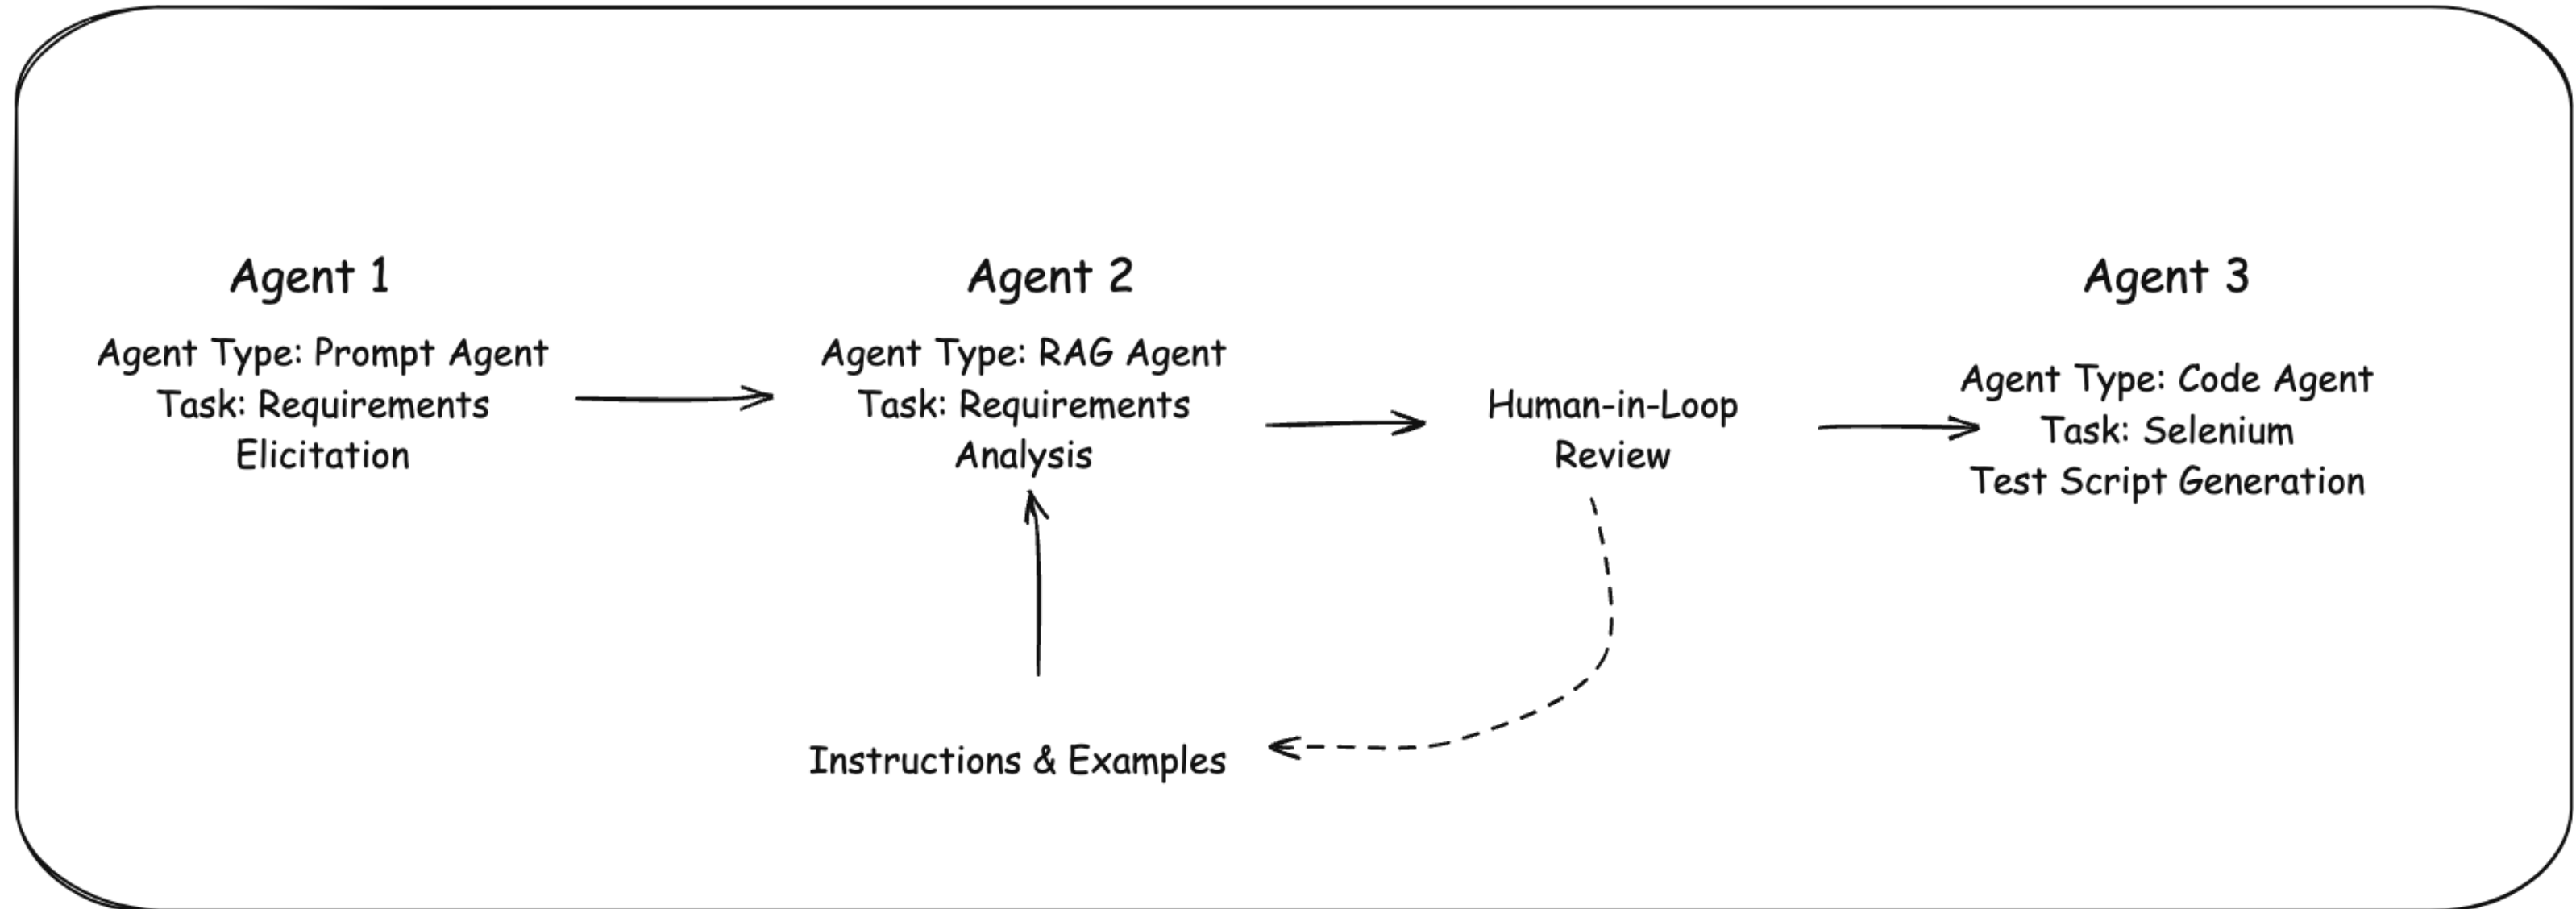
Agent 1

Agent Type: Prompt Agent
Task: Requirements Elicitation

Agent 2

Agent Type: RAG Agent
Task: Requirements Analysis

Human-in-Loop Review

Agent 3

Agent Type: Code Agent
Task: Selenium Test Script Generation

Instructions & Examples